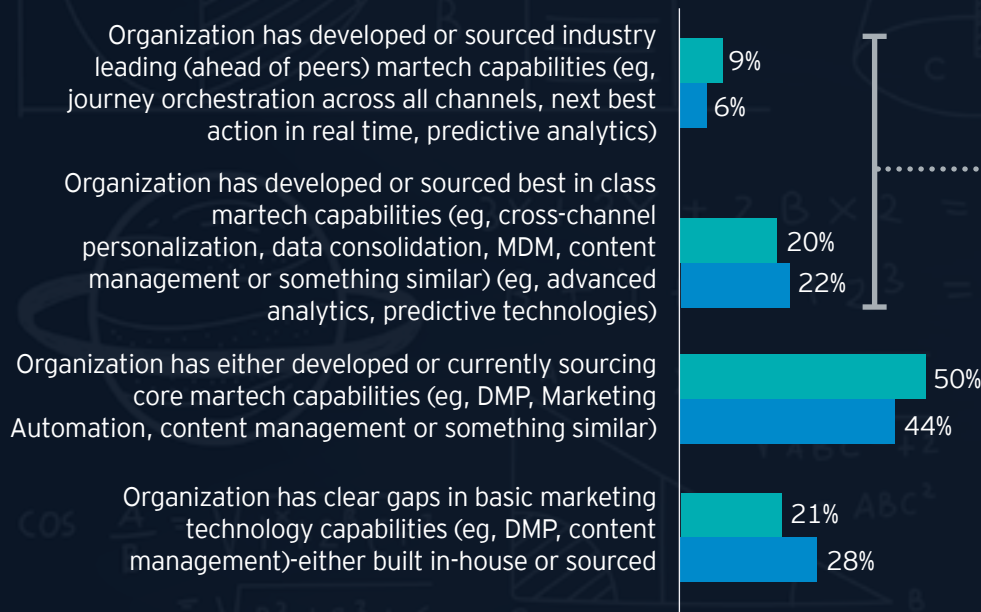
Organization has developed or sourced industry leading (ahead of peers) martech capabilities (eg, journey orchestration across all channels, next best action in real time, predictive analytics)

9%
6%

Organization has developed or sourced best in class martech capabilities (eg, cross-channel personalization, data consolidation, MDM, content management or something similar) (eg, advanced analytics, predictive technologies)

20%
22%

Organization has either developed or currently sourcing core martech capabilities (eg, DMP, Marketing Automation, content management or something similar)

50%
44%

Organization has clear gaps in basic marketing technology capabilities (eg, DMP, content management)-either built in-house or sourced

21%
28%